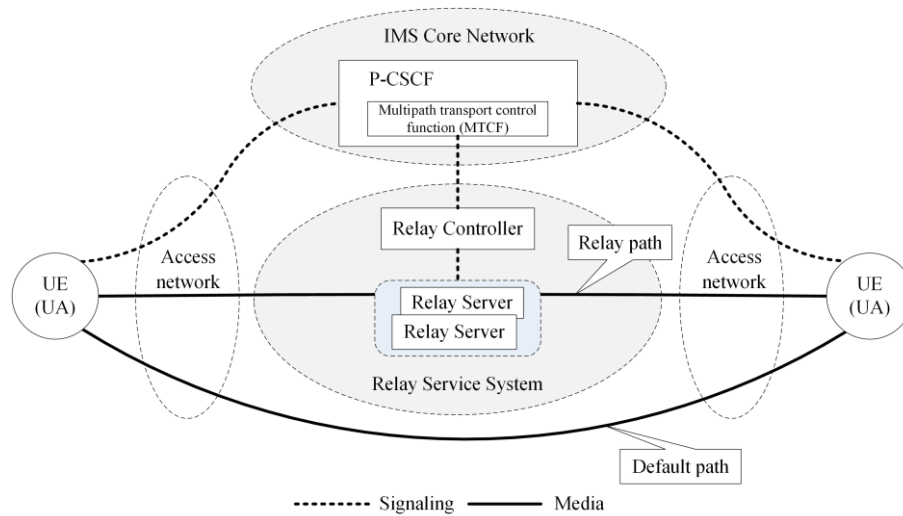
IMS Core Network

P-CSCF

Multipath transport control function (MTCF)

Relay Controller

Relay path

Access network

Access network

UE (UA)

UE (UA)

Relay Server

Relay Server

Relay Service System

Default path

Signaling

Media